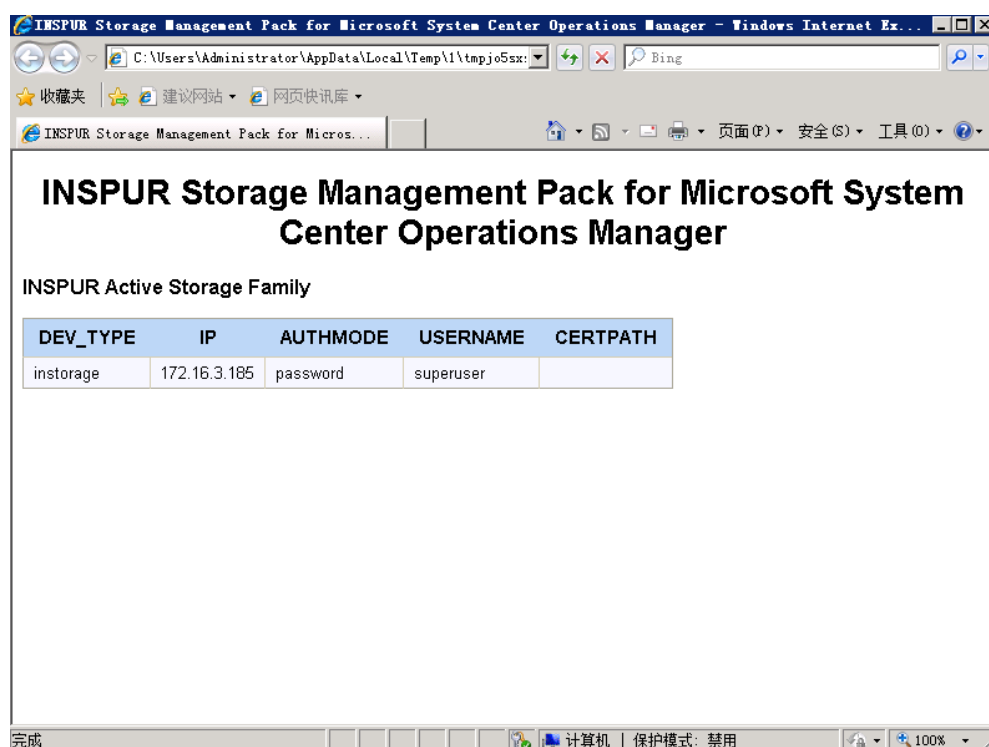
INSPUR Storage Management Pack for Microsoft System Center Operations Manager - Windows Internet Ex...

C:\Users\Administrator\AppData\Local\Temp\1\tmpjo5sx:

Bing

收藏夹 建议网站 ▾ 网页快讯库 ▾

INSPUR Storage Management Pack for Micros...

页面(P) ▾ 安全(S) ▾ 工具(O) ▾

INSPUR Storage Management Pack for Microsoft System Center Operations Manager

INSPUR Active Storage Family

| DEV_TYPE | IP | AUTHMODE | USERNAME | CERTPATH |
|---|---|---|---|---|
| instorage | 172.16.3.185 | password | superuser | |

完成

计算机 | 保护模式: 禁用

100%